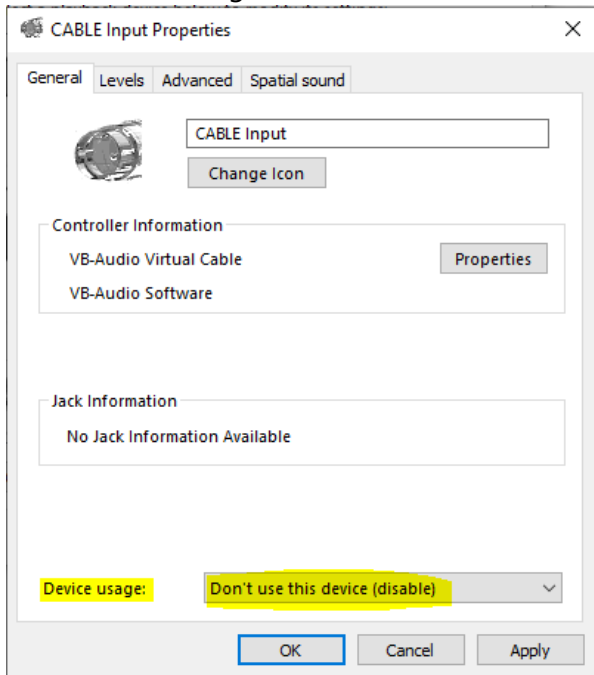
CABLE Input Properties

×

General
Levels
Advanced
Spatial sound

CABLE Input

Change Icon

Controller Information

VB-Audio Virtual Cable

Properties

VB-Audio Software

Jack Information

No Jack Information Available

Device usage:

Don't use this device (disable)

OK

Cancel

Apply